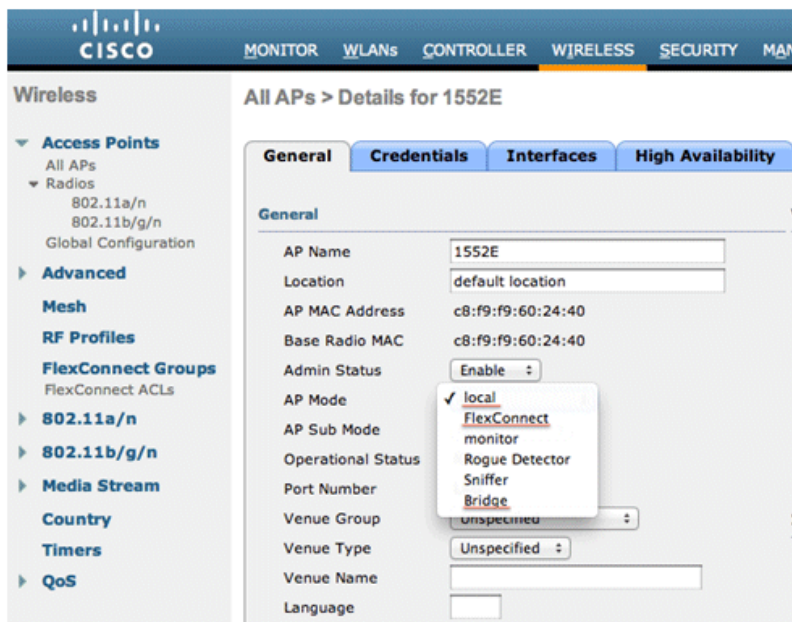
CISCO

MONITOR WLANs CONTROLLER WIRELESS SECURITY MAN

Wireless

Access Points
All APs
Radios
802.11a/n
802.11b/g/n
Global Configuration

Advanced

Mesh

RF Profiles

FlexConnect Groups
FlexConnect ACLs

802.11a/n

802.11b/g/n

Media Stream

Country

Timers

QoS

All APs > Details for 1552E

General | Credentials | Interfaces | High Availability

General

| | |
|---|---|
| AP Name | 1552E |
| Location | default location |
| AP MAC Address | c8:f9:f9:60:24:40 |
| Base Radio MAC | c8:f9:f9:60:24:40 |
| Admin Status | Enable |
| AP Mode | ✓ local |
| AP Sub Mode | FlexConnect |
| | monitor |
| Operational Status | Rogue Detector |
| | Sniffer |
| Port Number | Bridge |
| Venue Group | Unspecified |
| Venue Type | Unspecified |
| Venue Name | |
| Language | |